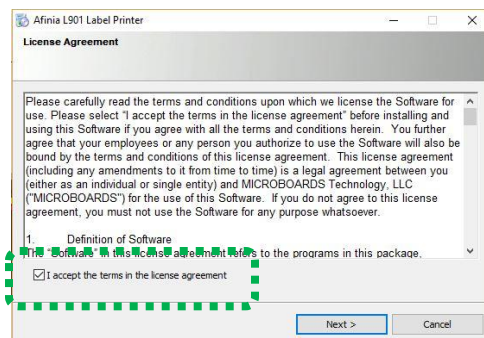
Afinia L901 Label Printer

License Agreement

Please carefully read the terms and conditions upon which we license the Software for use. Please select "I accept the terms in the license agreement" before installing and using this Software if you agree with all the terms and conditions herein. You further agree that your employees or any person you authorize to use the Software will also be bound by the terms and conditions of this license agreement. This license agreement (including any amendments to it from time to time) is a legal agreement between you (either as an individual or single entity) and MICROBOARDS Technology, LLC ("MICROBOARDS") for the use of this Software. If you do not agree to this license agreement, you must not use the Software for any purpose whatsoever.

1. Definition of Software
The "Software" in this license agreement refers to the programs in this package.

I accept the terms in the license agreement

Next >

Cancel